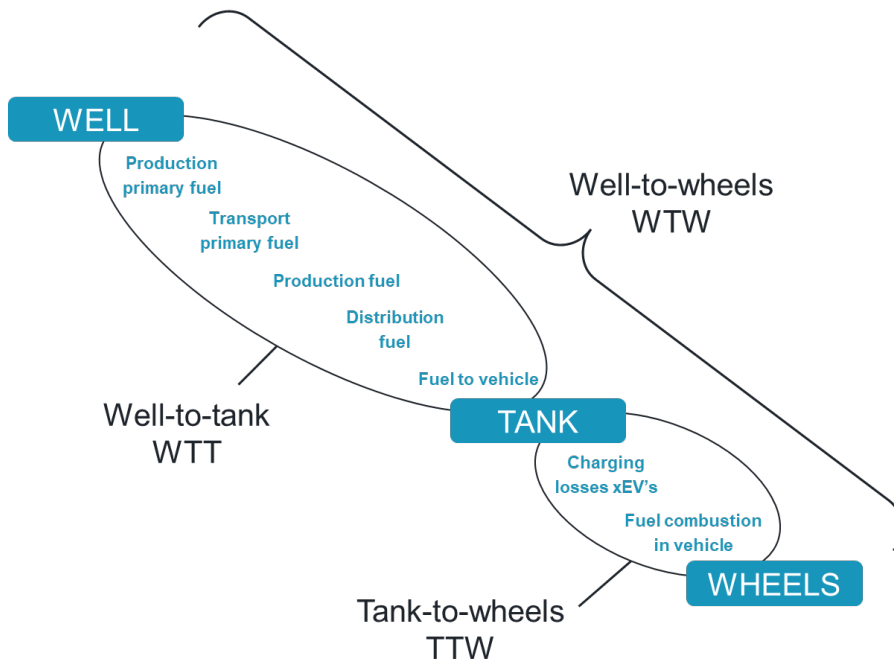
WELL

Production primary fuel

Transport primary fuel

Production fuel

Distribution fuel

Fuel to vehicle

Well-to-wheels WTW

Well-to-tank WTT

TANK

Charging losses xEV's

Fuel combustion in vehicle

WHEELS

Tank-to-wheels TTW